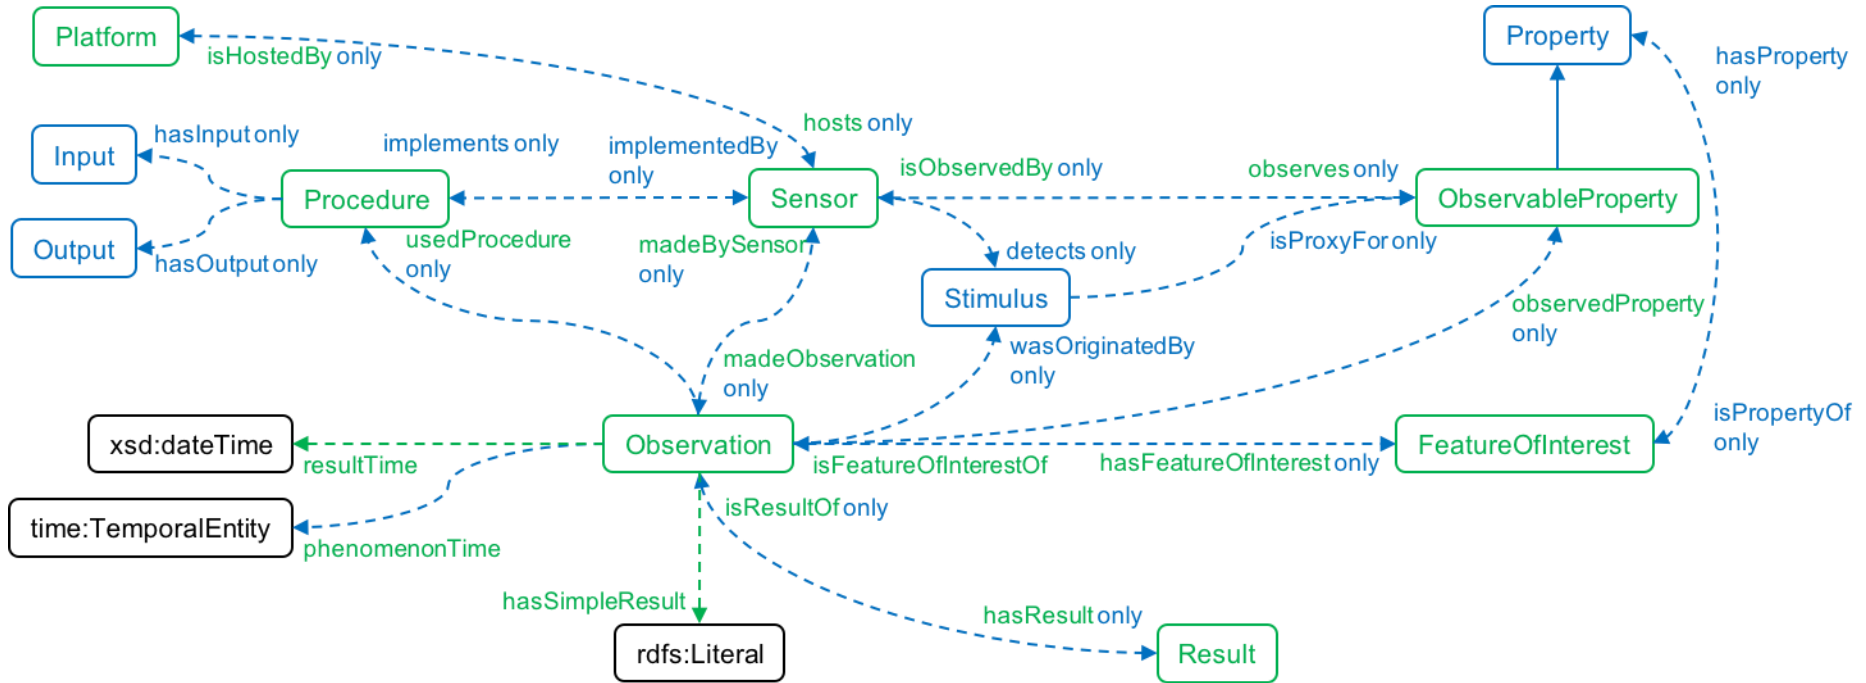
Platform

isHostedBy only

Property

hasProperty only

Input

hasInput only

implements only

implementedBy only

hosts only

isObservedBy only

observes only

Procedure

Sensor

ObservableProperty

Output

hasOutput only

usedProcedure only

madeBySensor only

detects only

isProxyFor only

Stimulus

observedProperty only

madeObservation only

wasOriginatedBy only

isPropertyOf only

xsd:dateTime

Observation

FeatureOfInterest

resultTime

isFeatureOfInterestOf

hasFeatureOfInterest only

isResultOf only

time:TemporalEntity

phenomenonTime

hasSimpleResult

hasResult only

rdfs:Literal

Result